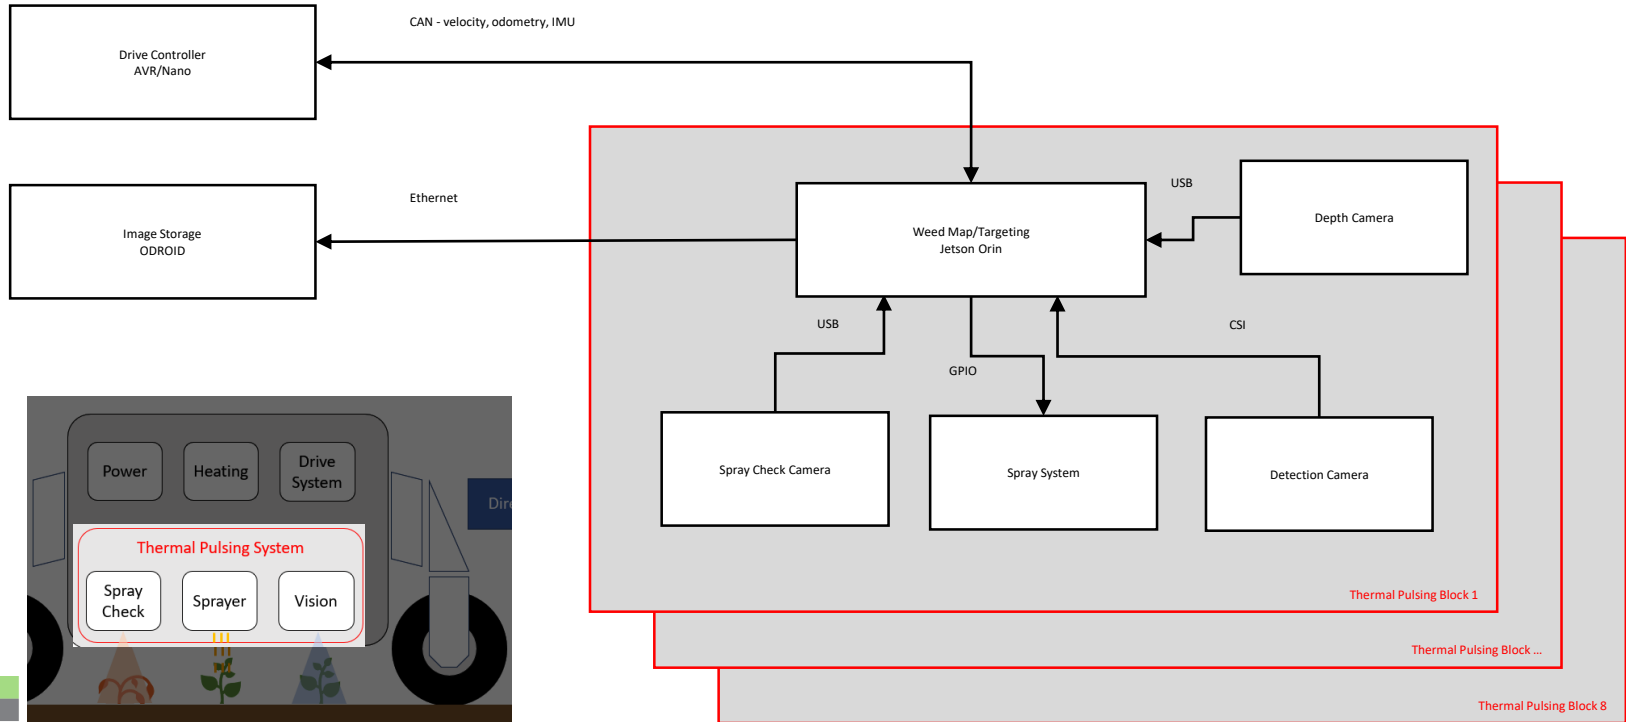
Drive Controller
AVR/Nano

CAN - velocity, odometry, IMU

Image Storage
ODROID

Ethernet

USB

Weed Map/Targeting
Jetson Orin

Depth Camera

USB

CSI

GPIO

Spray Check Camera

Spray System

Detection Camera

Thermal Pulsing Block 1

Thermal Pulsing Block ...

Thermal Pulsing Block 8

Power

Heating

Drive System

Dir

Thermal Pulsing System

Spray Check

Sprayer

Vision